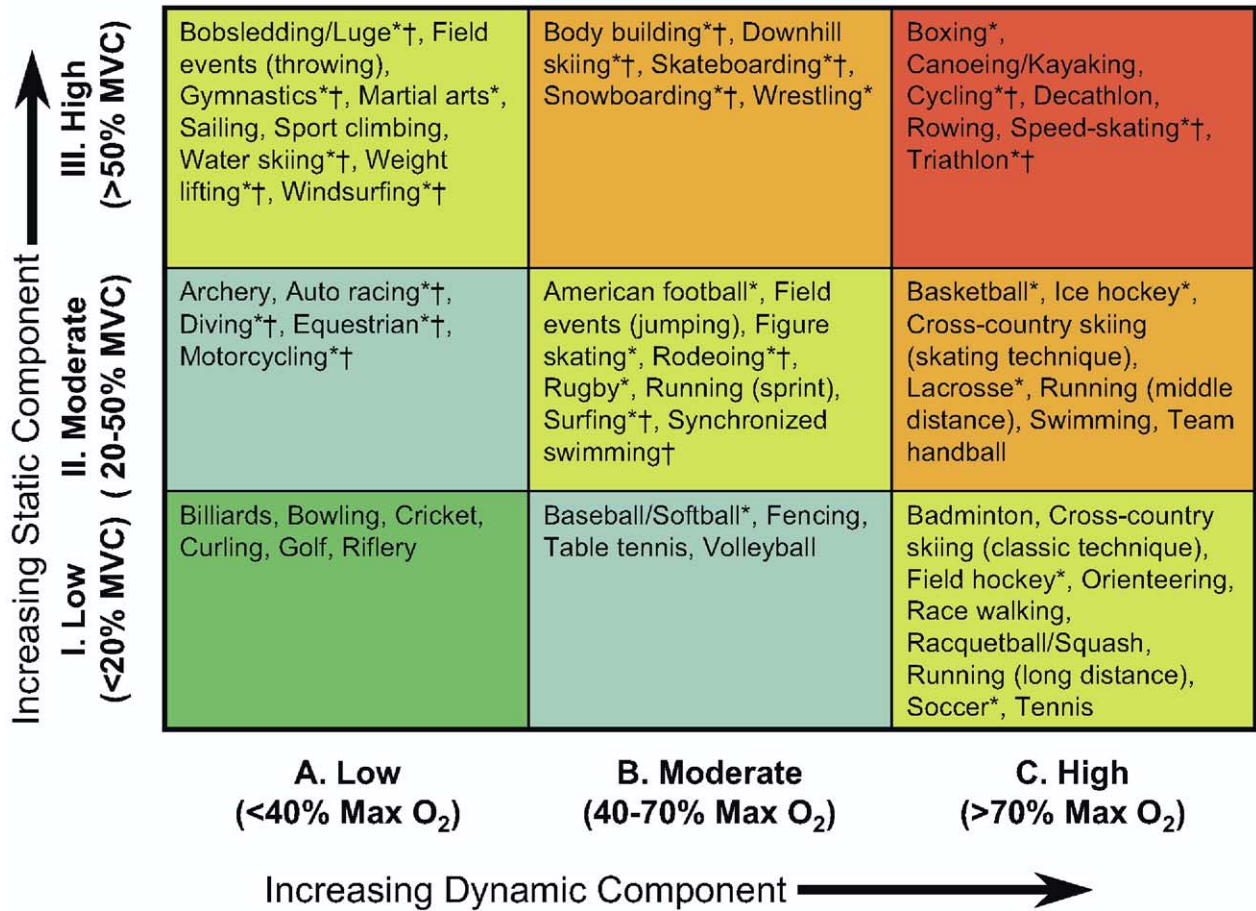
Increasing Static Component

| | A. Low (<40% Max $O_2$) | B. Moderate (40-70% Max $O_2$) | C. High (>70% Max $O_2$) |
|---|---|---|---|
| III. High (>50% MVC) | Bobsledding/Luge*†, Field events (throwing), Gymnastics*†, Martial arts*, Sailing, Sport climbing, Water skiing*†, Weight lifting*†, Windsurfing*† | Body building*†, Downhill skiing*†, Skateboarding*†, Snowboarding*†, Wrestling* | Boxing*, Canoeing/Kayaking, Cycling*†, Decathlon, Rowing, Speed-skating*†, Triathlon*† |
| II. Moderate (20-50% MVC) | Archery, Auto racing*†, Diving*†, Equestrian*†, Motorcycling*† | American football*, Field events (jumping), Figure skating*, Rodeoing*†, Rugby*, Running (sprint), Surfing*†, Synchronized swimming† | Basketball*, Ice hockey*, Cross-country skiing (skating technique), Lacrosse*, Running (middle distance), Swimming, Team handball |
| I. Low (<20% MVC) | Billiards, Bowling, Cricket, Curling, Golf, Riflery | Baseball/Softball*, Fencing, Table tennis, Volleyball | Badminton, Cross-country skiing (classic technique), Field hockey*, Orienteering, Race walking, Racquetball/Squash, Running (long distance), Soccer*, Tennis |

Increasing Dynamic Component